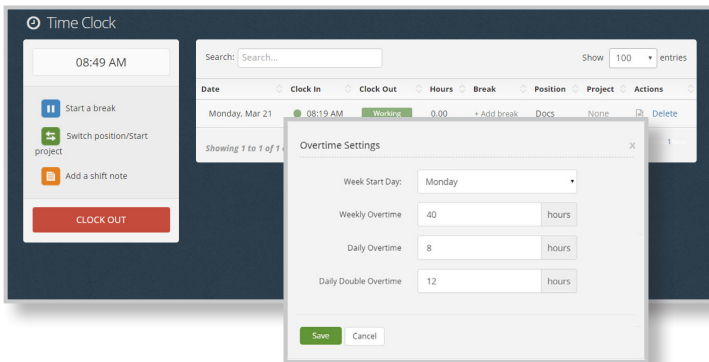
Time Clock

08:49 AM

Start a break

Switch position/Start project

Add a shift note

CLOCK OUT

Search: Search...

Show 100 entries

| Date | Clock In | Clock Out | Hours | Break | Position | Project | Actions |
|---|---|---|---|---|---|---|---|
| Monday, Mar 21 | 08:19 AM | Working | 0.00 | + Add break | Docs | None | Delete |

Showing 1 to 1 of 1

1

Overtime Settings

x

Week Start Day: Monday

Weekly Overtime 40 hours

Daily Overtime 8 hours

Daily Double Overtime 12 hours

Save Cancel